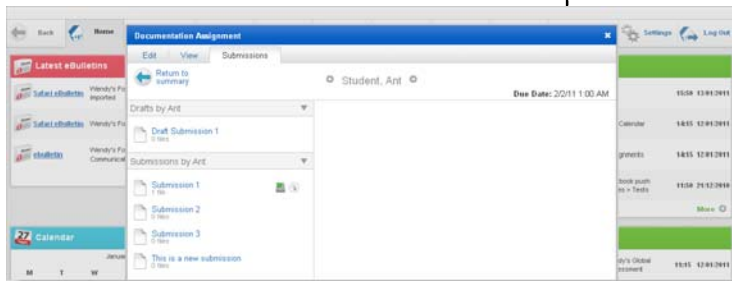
Back Home

Latest eBulletins

Safari eBulletin Wendy's Fo imported

Safari eBulletin Wendy's Fo

eBulletin Wendy's Fo Communicat

22 Calendar

Janua

M T W

Documentation Assignment

Edit View Submissions

Return to summary

Student, Ant

Due Date: 2/2/11 1:00 AM

Drafts by Ant

Draft Submission 1
0 files

Submissions by Ant

Submission 1
1 file

Submission 2
0 files

Submission 3
0 files

This is a new submission
0 files

Settings Log Out

15:50 13.01.2011

Calendar 14:15 12.01.2011

gnments 14:15 12.01.2011

book push es + Tests 11:50 21.12.2010

More

dy's Global ssment 11:15 12.01.2011